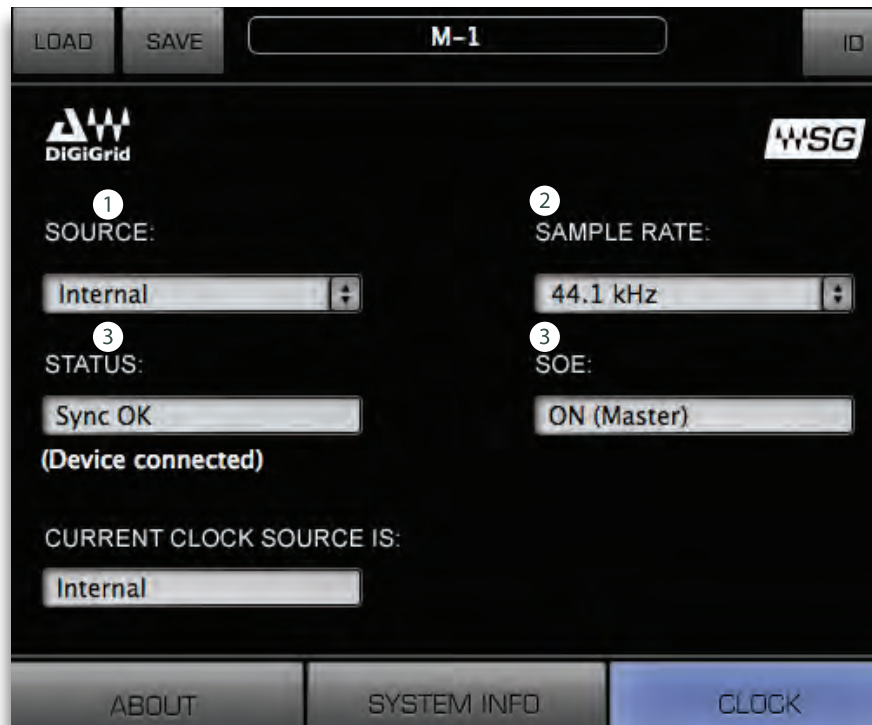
LOAD SAVE M-1 ID

DiGiGrid

WSG

1
SOURCE:

2
SAMPLE RATE:

Internal

44.1 kHz

3
STATUS:

3
SOE:

Sync OK

ON (Master)

(Device connected)

CURRENT CLOCK SOURCE IS:

Internal

ABOUT SYSTEM INFO CLOCK